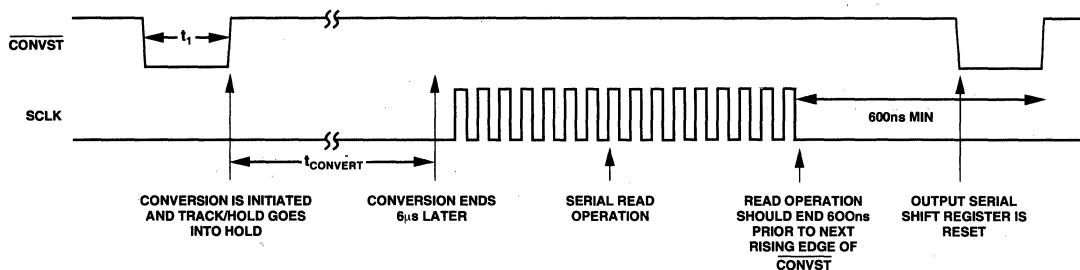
$\overline{CONVST}$

$t_1$

SCLK

600ns MIN

$t_{CONVERT}$

CONVERSION IS INITIATED AND TRACK/HOLD GOES INTO HOLD

CONVERSION ENDS 6μs LATER

SERIAL READ OPERATION

READ OPERATION SHOULD END 600ns PRIOR TO NEXT RISING EDGE OF $\overline{CONVST}$

OUTPUT SERIAL SHIFT REGISTER IS RESET